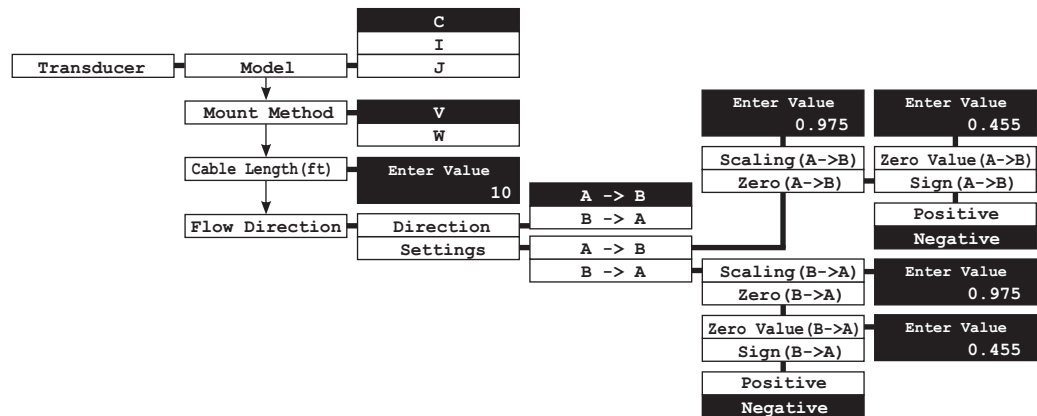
Transducer

Model

C

I

J

Mount Method

V

W

Cable Length(ft)

Enter Value
10

Flow Direction

Direction

Settings

A -> B

B -> A

A -> B

B -> A

Enter Value
0.975

Scaling(A->B)

Zero(A->B)

Enter Value
0.455

Zero Value(A->B)

Sign(A->B)

Positive

Negative

Scaling(B->A)

Zero(B->A)

Enter Value
0.975

Zero Value(B->A)

Sign(B->A)

Enter Value
0.455

Positive

Negative